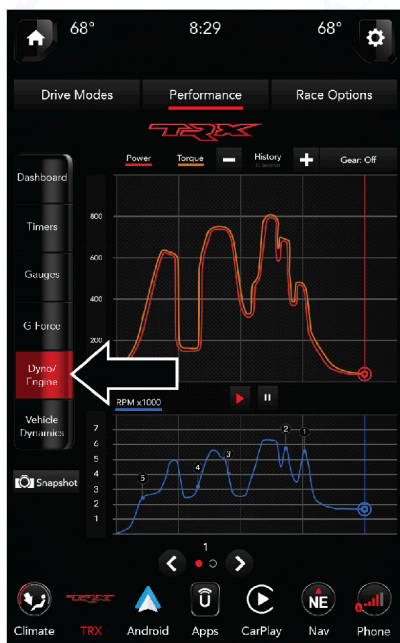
68° 8:29 68°

Drive Modes Performance Race Options

TRX

Dashboard

Timers

Gauges

G Force

Dyno/ Engine

Vehicle Dynamics

Snapshot

Power Torque − History + Gear: Off

800
600
400
200

RPM x1000

7
6
5
4
3
2
1

5 4 3 2 1

1

Climate TRX Android Apps CarPlay Nav Phone

NE